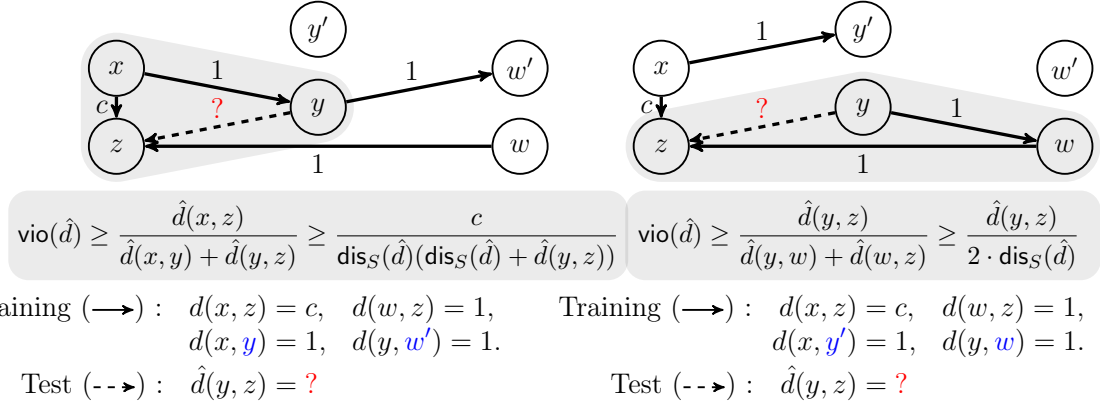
$y'$

$x$ $1$ $y$ $1$ $w'$

$c$ ? 

$z$ $1$ $w$

$\mathsf{vio}(\hat{d}) \geq \frac{\hat{d}(x,z)}{\hat{d}(x,y)+\hat{d}(y,z)} \geq \frac{c}{\mathsf{dis}_S(\hat{d})(\mathsf{dis}_S(\hat{d})+\hat{d}(y,z))}$

aining ($\longrightarrow$) : $d(x,z)=c$, $d(w,z)=1$,
$d(x,y)=1$, $d(y,w')=1$.

Test ($\dashrightarrow$) : $\hat{d}(y,z)=$ ?

$x$ $1$ $y'$

$w'$

$c$ ? $y$ $1$

$z$ $1$ $w$

$\mathsf{vio}(\hat{d}) \geq \frac{\hat{d}(y,z)}{\hat{d}(y,w)+\hat{d}(w,z)} \geq \frac{\hat{d}(y,z)}{2 \cdot \mathsf{dis}_S(\hat{d})}$

Training ($\longrightarrow$) : $d(x,z)=c$, $d(w,z)=1$,
$d(x,y')=1$, $d(y,w)=1$.

Test ($\dashrightarrow$) : $\hat{d}(y,z)=$ ?